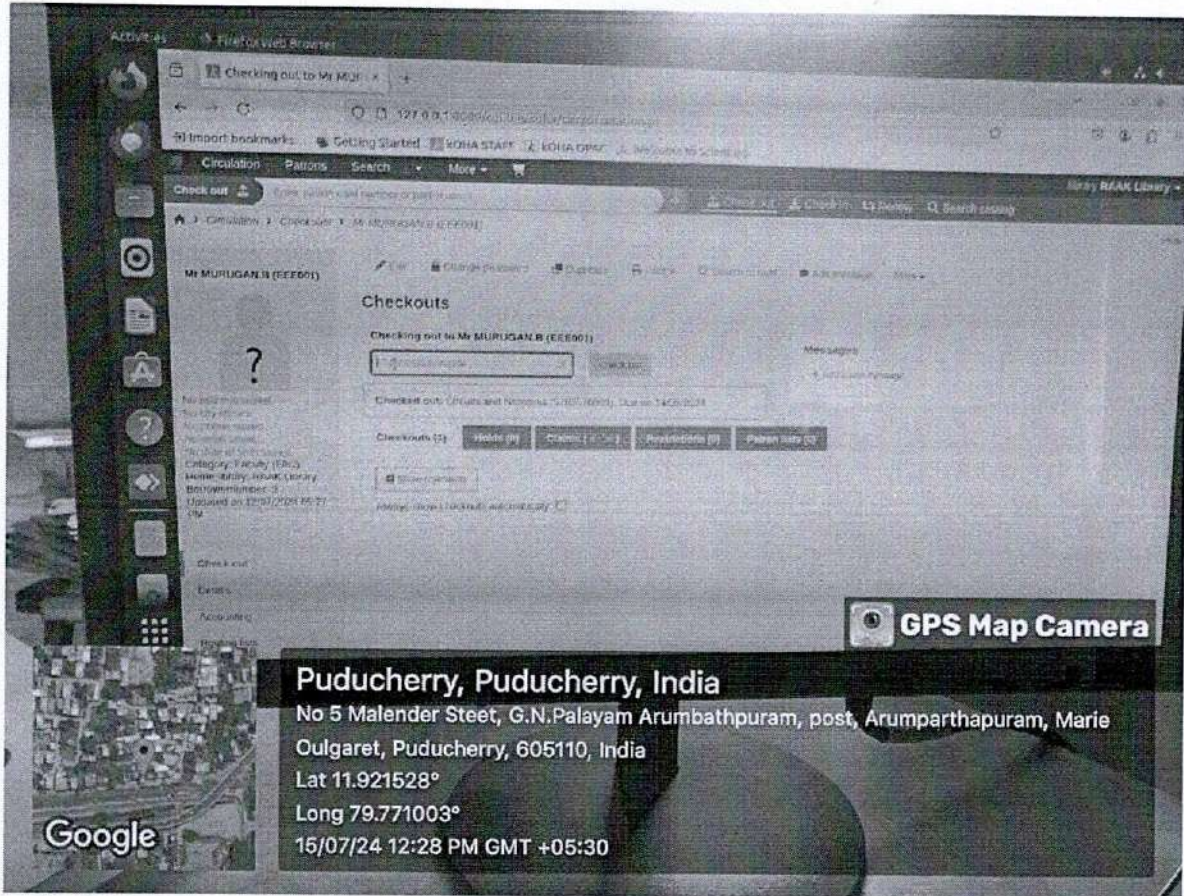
Activities Firefox Web Browser

Checking out to Mr MUR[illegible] ×

127.0.0.1:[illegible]

Import bookmarks Getting Started KOHA STAFF KOHA OPAC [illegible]

Circulation Patrons Search More

Check out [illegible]

Check out Check in Renew Search catalog

RAAK Library

Circulation › Checkouts › Mr MURUGAN.B (EEE001)

Mr MURUGAN.B (EEE001)

Edit Change password Duplicate Print Search to hold Add message More

Checkouts

Checking out to Mr MURUGAN.B (EEE001)

Check out

Messages

Checked out: Circuits and Networks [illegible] Due on 14/08/2024

Checkouts (1) Holds (0) Claims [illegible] Restrictions (0) Patron lists (0)

?

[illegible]
Category: Faculty (FAC)
Home library: RAAK Library
Borrowernumber: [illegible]
Updated on 12/07/2024 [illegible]

Show checkouts

Always show checkouts automatically

Check out
Details
Accounting
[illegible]

GPS Map Camera

Puducherry, Puducherry, India
No 5 Malender Steet, G.N.Palayam Arumbathpuram, post, Arumparthapuram, Marie Oulgaret, Puducherry, 605110, India
Lat 11.921528°
Long 79.771003°
15/07/24 12:28 PM GMT +05:30

Google